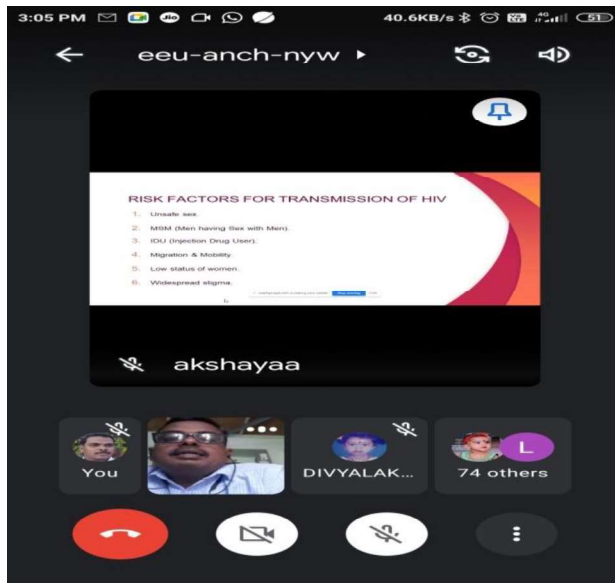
3:05 PM

40.6KB/s

4G

51

eeu-anch-nyw

RISK FACTORS FOR TRANSMISSION OF HIV

1. Unsafe sex.
2. MSM (Men having Sex with Men).
3. IDU (Injection Drug User).
4. Migration & Mobility.
5. Low status of women.
6. Widespread stigma.

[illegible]

akshayaa

You

DIVYALAK...

L

74 others